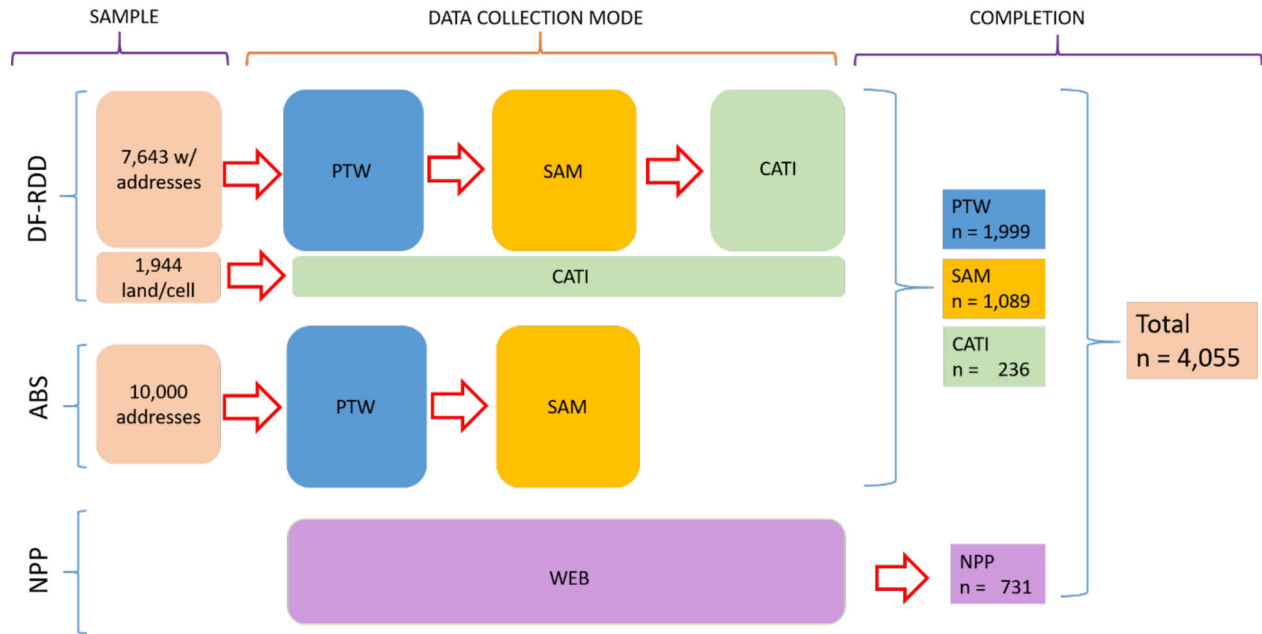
SAMPLE

DATA COLLECTION MODE

COMPLETION

DF-RDD

7,643 w/ addresses

PTW

SAM

CATI

1,944 land/cell

CATI

ABS

10,000 addresses

PTW

SAM

PTW
n = 1,999

SAM
n = 1,089

CATI
n = 236

Total
n = 4,055

NPP

WEB

NPP
n = 731